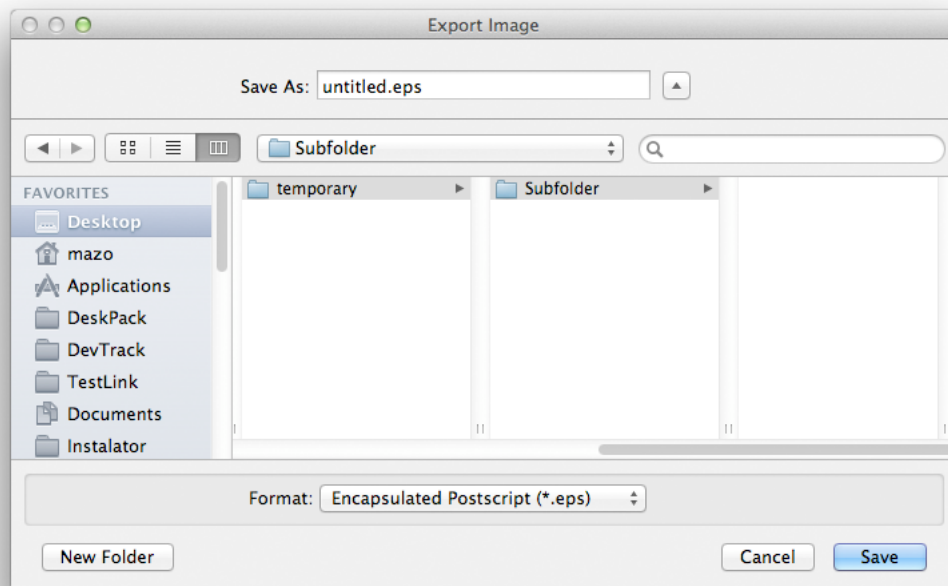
Export Image

Save As: untitled.eps

Subfolder

FAVORITES
Desktop
mazo
Applications
DeskPack
DevTrack
TestLink
Documents
Instalator

temporary

Subfolder

Format: Encapsulated Postscript (*.eps)

New Folder

Cancel

Save